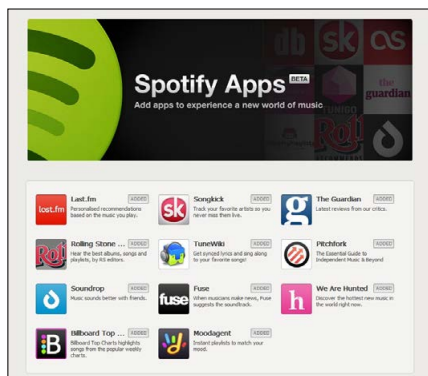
db sk

the guardian

Spotify Apps BETA

Add apps to experience a new world of music

lost.fm Last.fm ADDED
Personalised recommendations based on the music you play.

sk Songkick ADDED
Track your favorite artists so you never miss them live.

g The Guardian ADDED
Latest reviews from our critics.

Rolling Stone ... ADDED
Hear the best albums, songs and playlists, by RS editors.

TuneWiki ADDED
Get synced lyrics and sing along to your favorite songs!

Pitchfork ADDED
The Essential Guide to Independent Music & Beyond

Soundrop ADDED
Music sounds better with friends.

fuse Fuse ADDED
When musicians make news, Fuse suggests the soundtrack.

h We Are Hunted ADDED
Discover the hottest new music in the world right now.

B Billboard Top ... ADDED
Billboard Top Charts highlights songs from the popular weekly charts.

Moodagent ADDED
Instant playlists to match your mood.